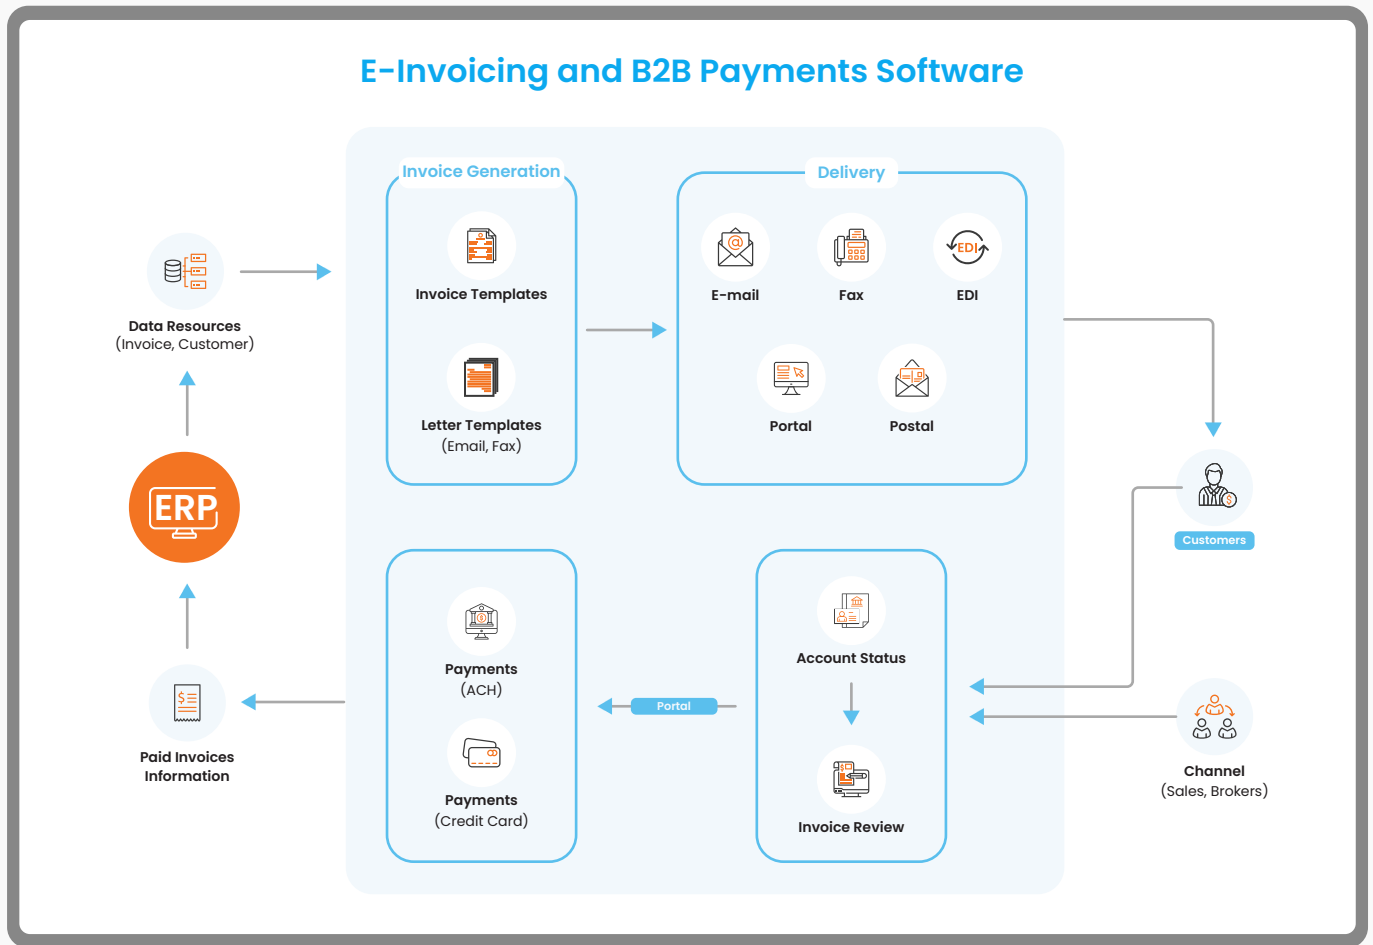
E-Invoicing and B2B Payments Software

Data Resources
(Invoice, Customer)

ERP

Paid Invoices Information

Invoice Generation

Invoice Templates

Letter Templates
(Email, Fax)

Delivery

E-mail

Fax

EDI

Portal

Postal

Customers

Payments
(ACH)

Payments
(Credit Card)

Portal

Account Status

Invoice Review

Channel
(Sales, Brokers)